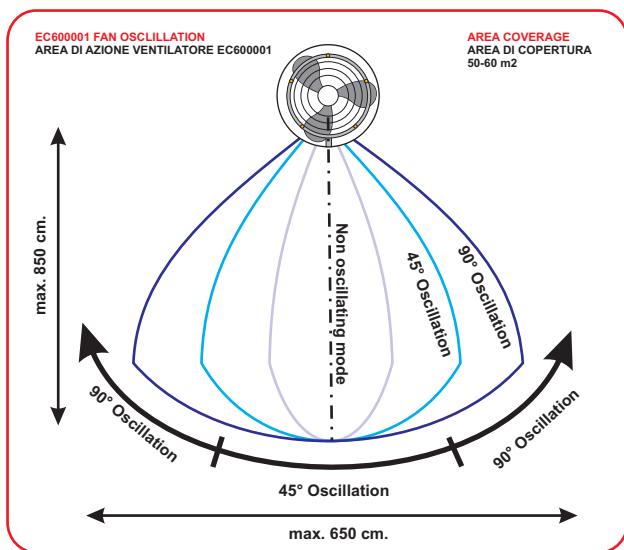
EC600001 FAN OSCILLATION
AREA DI AZIONE VENTILATORE EC600001

AREA COVERAGE
AREA DI COPERTURA
50-60 m2

max. 850 cm.

Non oscillating mode

45° Oscillation

90° Oscillation

90° Oscillation

90° Oscillation

45° Oscillation

max. 650 cm.